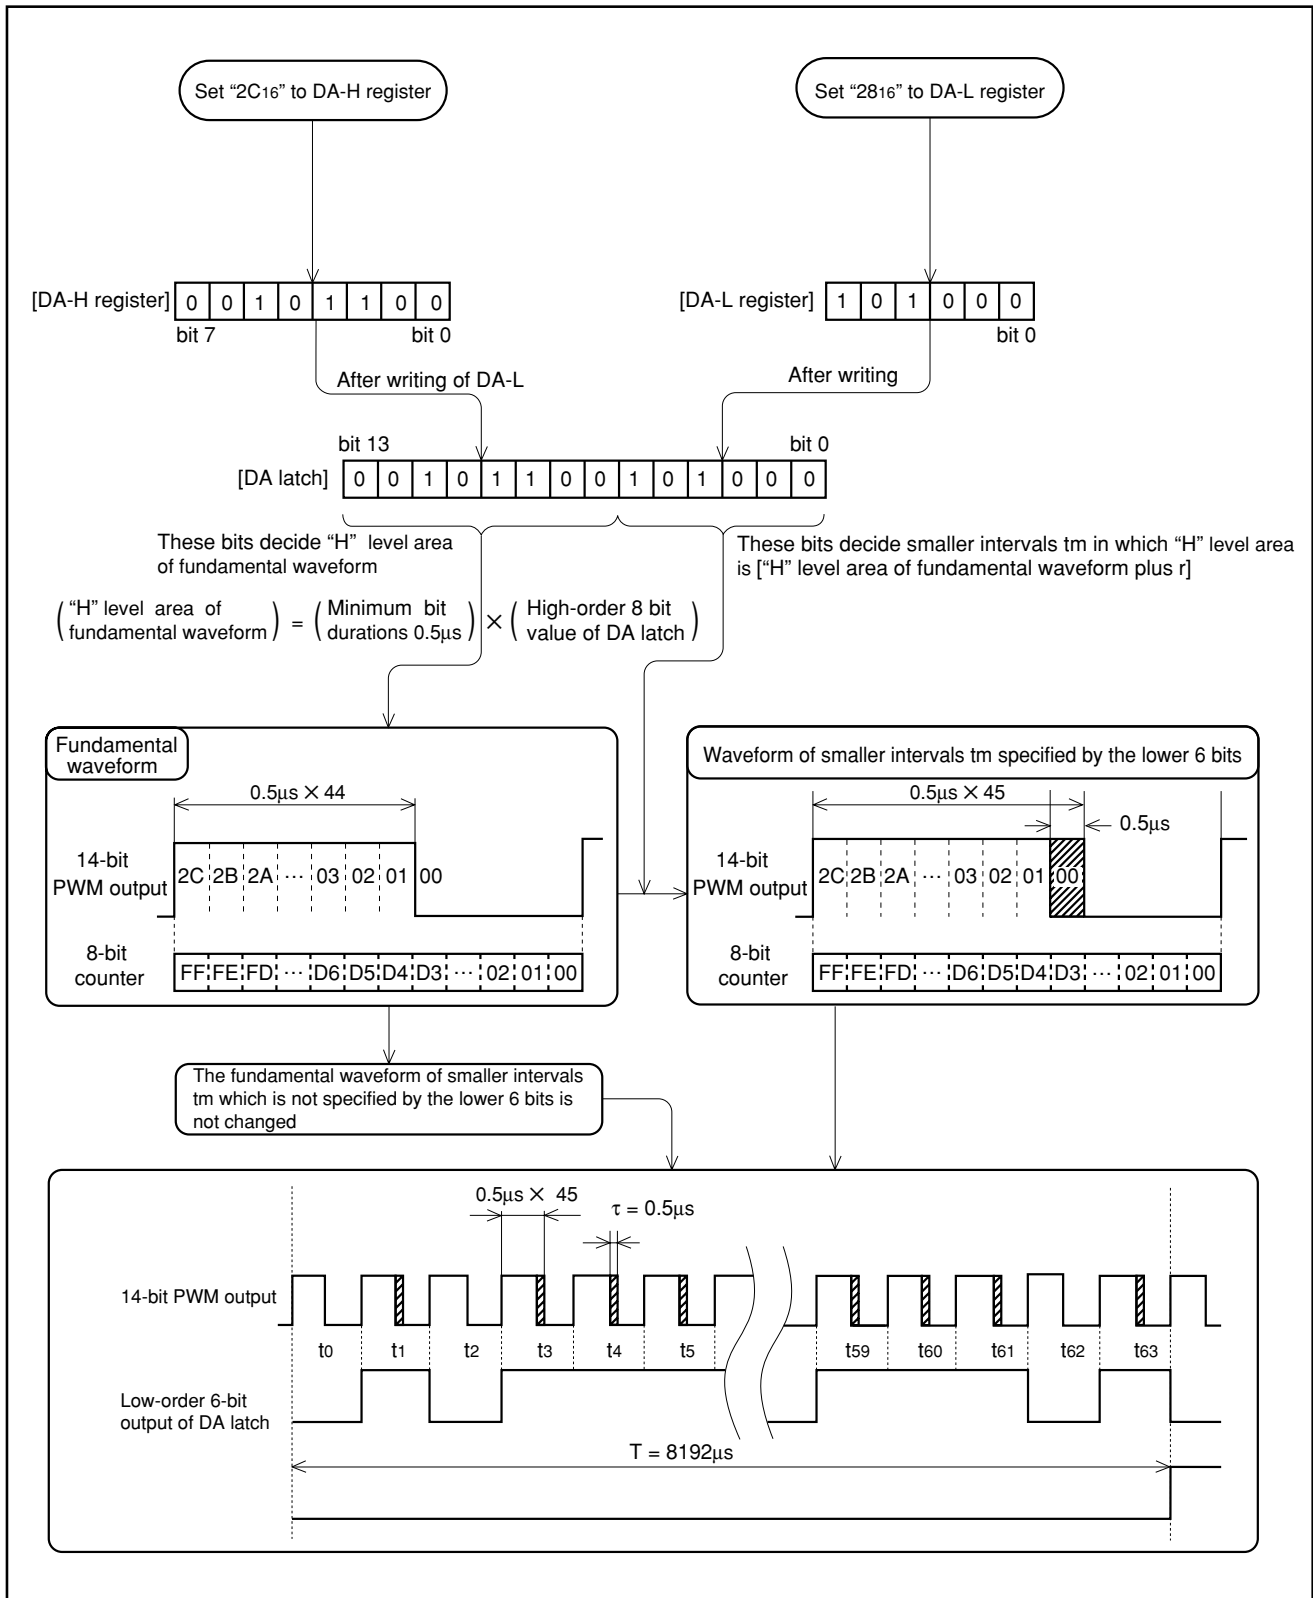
Set "$2C_{16}$" to DA-H register

Set "$28_{16}$" to DA-L register

[DA-H register]

| 0 | 0 | 1 | 0 | 1 | 1 | 0 | 0 |
|---|---|---|---|---|---|---|---|

bit 7 bit 0

[DA-L register]

| 1 | 0 | 1 | 0 | 0 | 0 |
|---|---|---|---|---|---|

bit 0

After writing of DA-L

After writing

bit 13 bit 0

[DA latch]

| 0 | 0 | 1 | 0 | 1 | 1 | 0 | 0 | 1 | 0 | 1 | 0 | 0 | 0 |
|---|---|---|---|---|---|---|---|---|---|---|---|---|---|

These bits decide "H" level area of fundamental waveform

These bits decide smaller intervals tm in which "H" level area is ["H" level area of fundamental waveform plus r]

("H" level area of fundamental waveform) = (Minimum bit durations 0.5μs) × (High-order 8 bit value of DA latch)

Fundamental waveform

0.5μs × 44

14-bit PWM output

2C 2B 2A ··· 03 02 01 00

8-bit counter

FF FE FD ··· D6 D5 D4 D3 ··· 02 01 00

Waveform of smaller intervals tm specified by the lower 6 bits

0.5μs × 45

0.5μs

14-bit PWM output

2C 2B 2A ··· 03 02 01 00

8-bit counter

FF FE FD ··· D6 D5 D4 D3 ··· 02 01 00

The fundamental waveform of smaller intervals tm which is not specified by the lower 6 bits is not changed

0.5μs × 45

τ = 0.5μs

14-bit PWM output

$t_0$ $t_1$ $t_2$ $t_3$ $t_4$ $t_5$ $t_{59}$ $t_{60}$ $t_{61}$ $t_{62}$ $t_{63}$

Low-order 6-bit output of DA latch

T = 8192μs